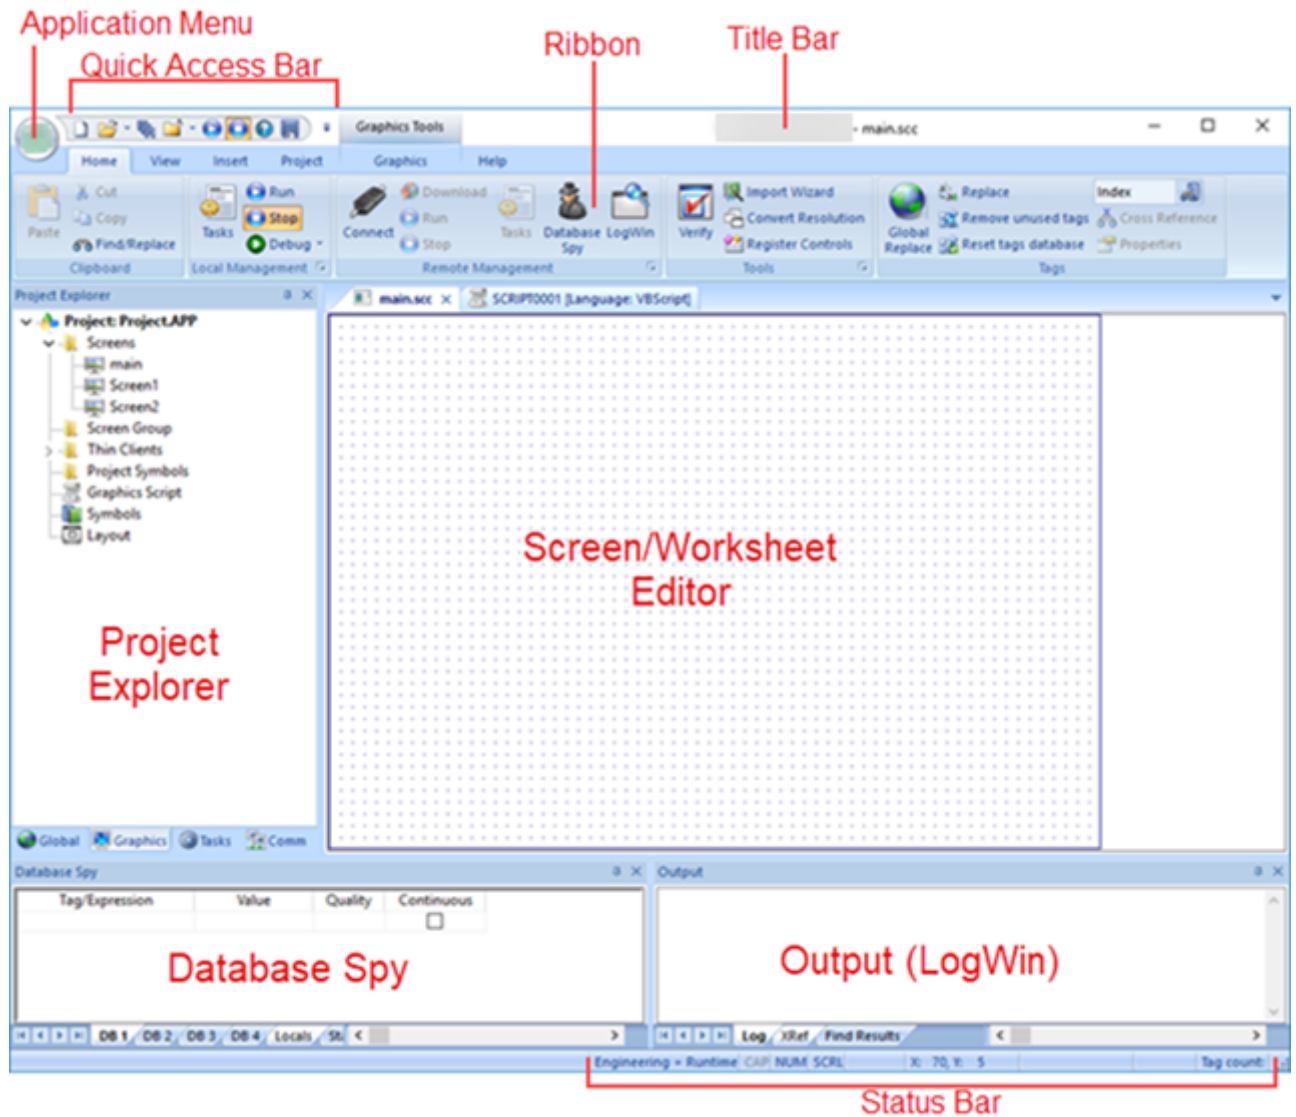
Application Menu
Quick Access Bar
Ribbon
Title Bar

Graphics Tools
- main.scc

Home View Insert Project Graphics Help

Paste
Cut
Copy
Find/Replace
Clipboard

Tasks
Run
Stop
Debug
Local Management

Connect
Download
Run
Stop
Tasks
Database Spy
LogWin
Remote Management

Verify
Import Wizard
Convert Resolution
Register Controls
Tools

Global Replace
Replace
Remove unused tags
Reset tags database
Index
Cross Reference
Properties
Tags

Project Explorer
Project: Project.APP
Screens
main
Screen1
Screen2
Screen Group
Thin Clients
Project Symbols
Graphics Script
Symbols
Layout

Project Explorer

Global
Graphics
Tasks
Comm

main.scc
SCRIPT0001 [Language: VBScript]

Screen/Worksheet Editor

Database Spy
| Tag/Expression | Value | Quality | Continuous |
|---|---|---|---|
| | | | ☐ |

Database Spy

DB 1 DB 2 DB 3 DB 4 Locals St

Output

Output (LogWin)

Log XRef Find Results

Engineering - Runtime CAP NUM SCRL X: 70, Y: 5 Tag count:

Status Bar